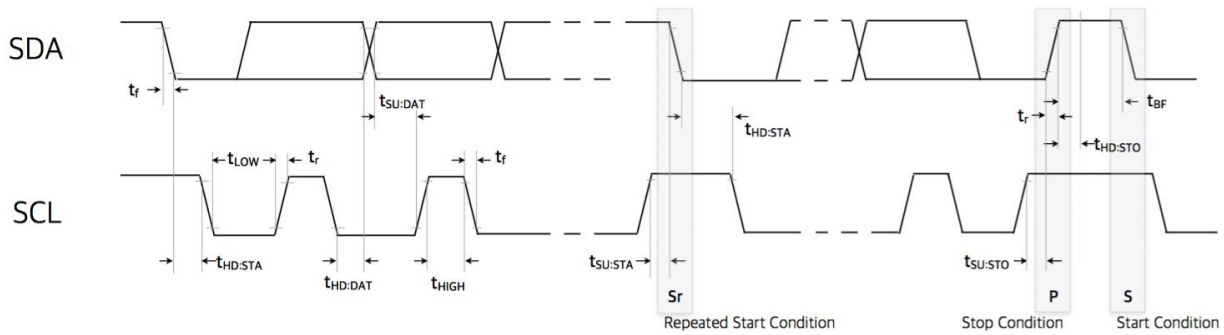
SDA

$t_f$

$t_{SU:DAT}$

$t_{HD:STA}$

$t_r$

$t_{BF}$

$t_{HD:STO}$

$t_{LOW}$

$t_r$

$t_f$

SCL

$t_{HD:STA}$

$t_{HD:DAT}$

$t_{HIGH}$

$t_{SU:STA}$

$t_{SU:STO}$

Sr

P

S

Repeated Start Condition

Stop Condition

Start Condition